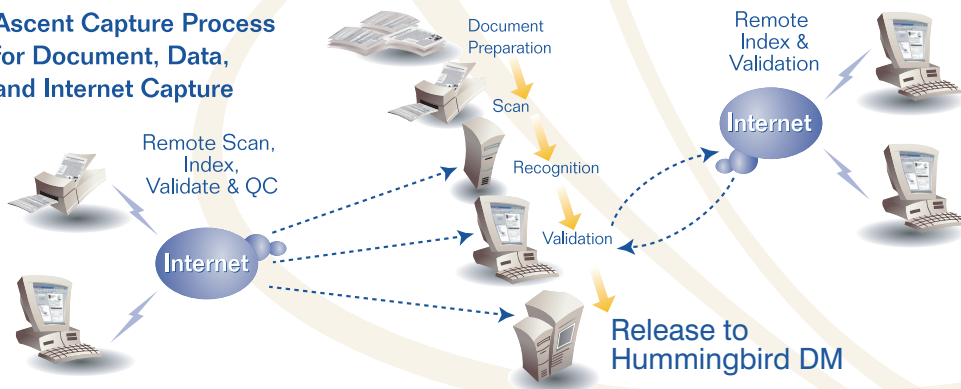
Ascent Capture Process for Document, Data, and Internet Capture

Document Preparation

Scan

Recognition

Validation

Remote Index & Validation

Internet

Remote Scan, Index, Validate & QC

Internet

Release to Hummingbird DM